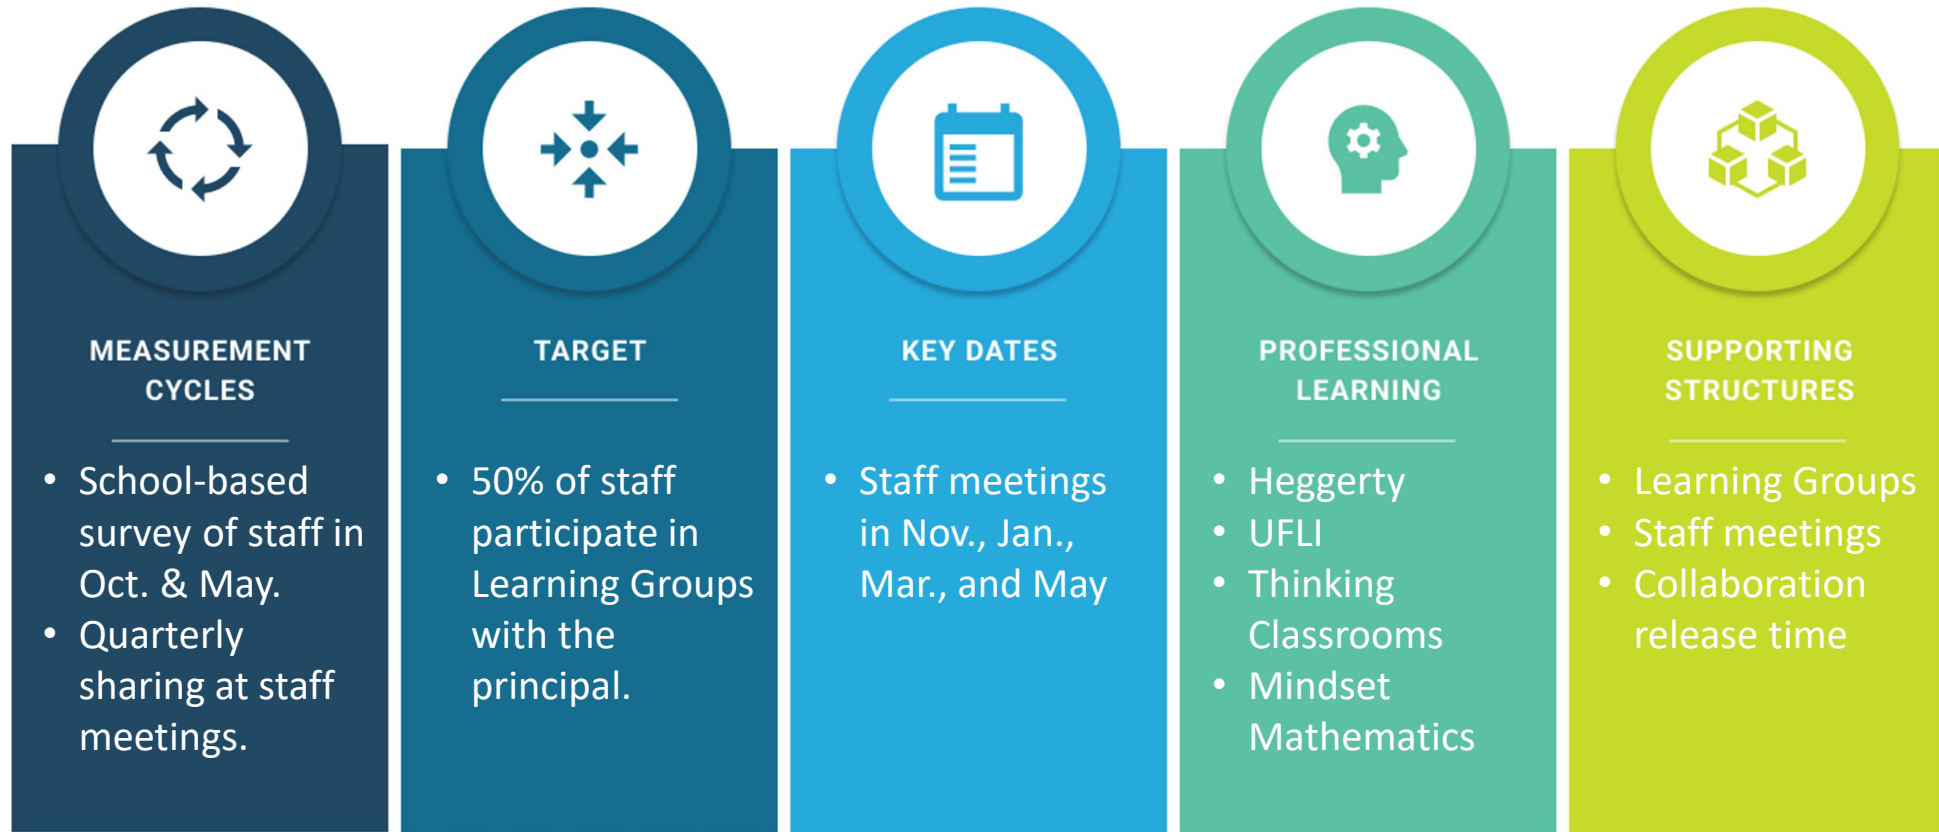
MEASUREMENT CYCLES

- School-based survey of staff in Oct. & May.
- Quarterly sharing at staff meetings.

TARGET

- 50% of staff participate in Learning Groups with the principal.

KEY DATES

- Staff meetings in Nov., Jan., Mar., and May

PROFESSIONAL LEARNING

- Heggerty
- UFLI
- Thinking Classrooms
- Mindset Mathematics

SUPPORTING STRUCTURES

- Learning Groups
- Staff meetings
- Collaboration release time